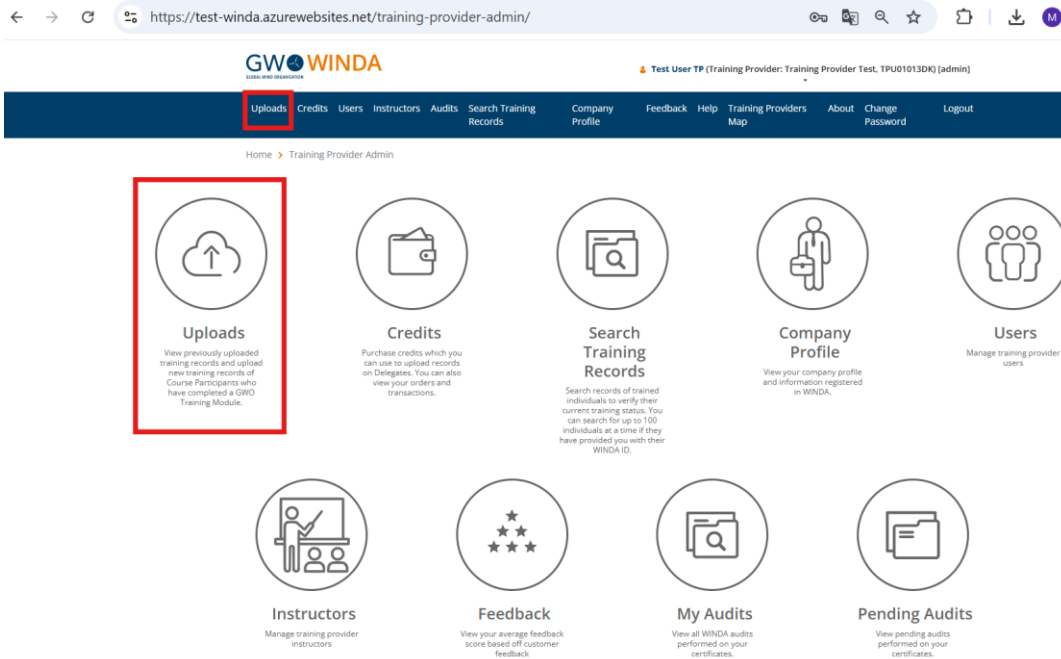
https://test-winda.azurewebsites.net/training-provider-admin/

M

GWO WINDA
GLOBAL WIND ORGANISATION

Test User TP (Training Provider: Training Provider Test, TPU01013DK) [admin]

Uploads Credits Users Instructors Audits Search Training Records Company Profile Feedback Help Training Providers Map About Change Password Logout

Home > Training Provider Admin

Uploads
View previously uploaded training records and upload new training records of Course Participants who have completed a GWO Training Module.

Credits
Purchase credits which you can use to upload records on Delegates. You can also view your orders and transactions.

Search Training Records
Search records of trained individuals to verify their current training status. You can search for up to 100 individuals at a time if they have provided you with their WINDA ID.

Company Profile
View your company profile and information registered in WINDA.

Users
Manage training provider users

Instructors
Manage training provider instructors

Feedback
View your average feedback score based off customer feedback

My Audits
View all WINDA audits performed on your certificates.

Pending Audits
View pending audits performed on your certificates.